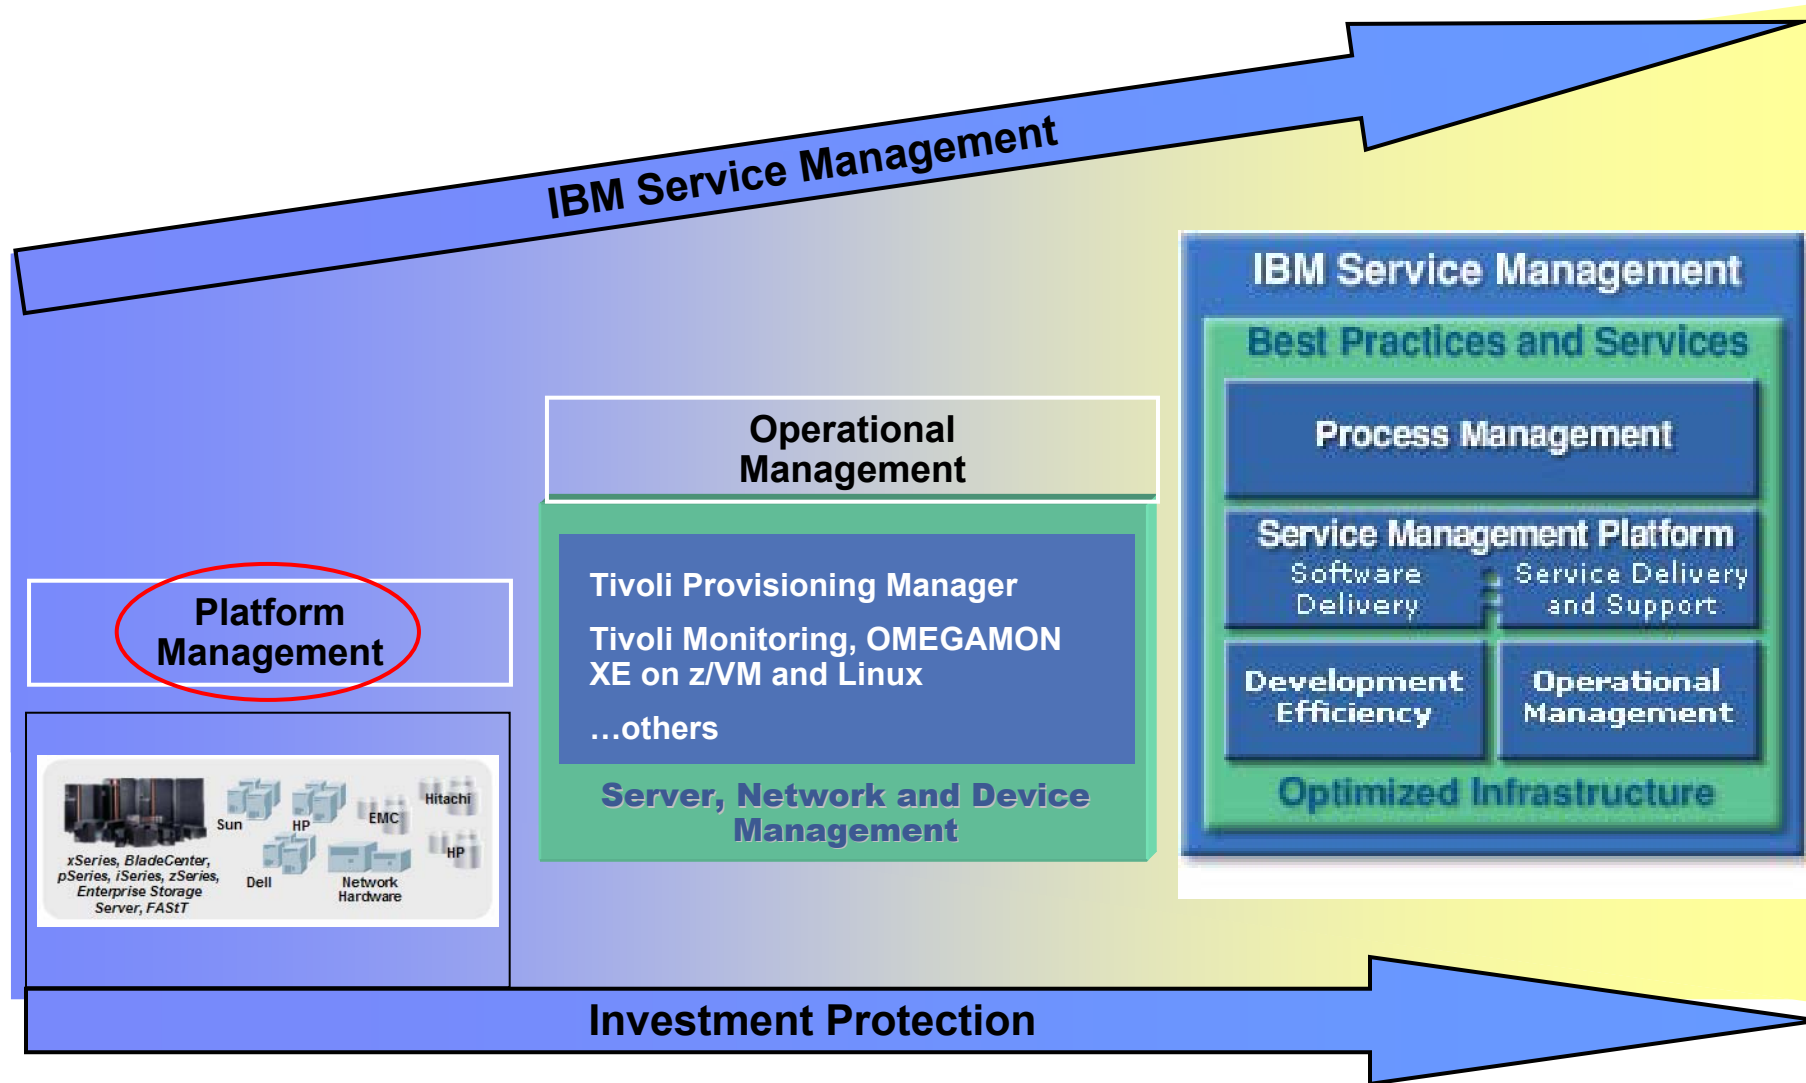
IBM Service Management

Platform Management

xSeries, BladeCenter, pSeries, iSeries, zSeries, Enterprise Storage Server, FAStT

Sun

HP

EMC

Hitachi

Dell

Network Hardware

HP

Operational Management

Tivoli Provisioning Manager

Tivoli Monitoring, OMEGAMON XE on z/VM and Linux

…others

Server, Network and Device Management

IBM Service Management

Best Practices and Services

Process Management

Service Management Platform

Software Delivery

Service Delivery and Support

Development Efficiency

Operational Management

Optimized Infrastructure

Investment Protection